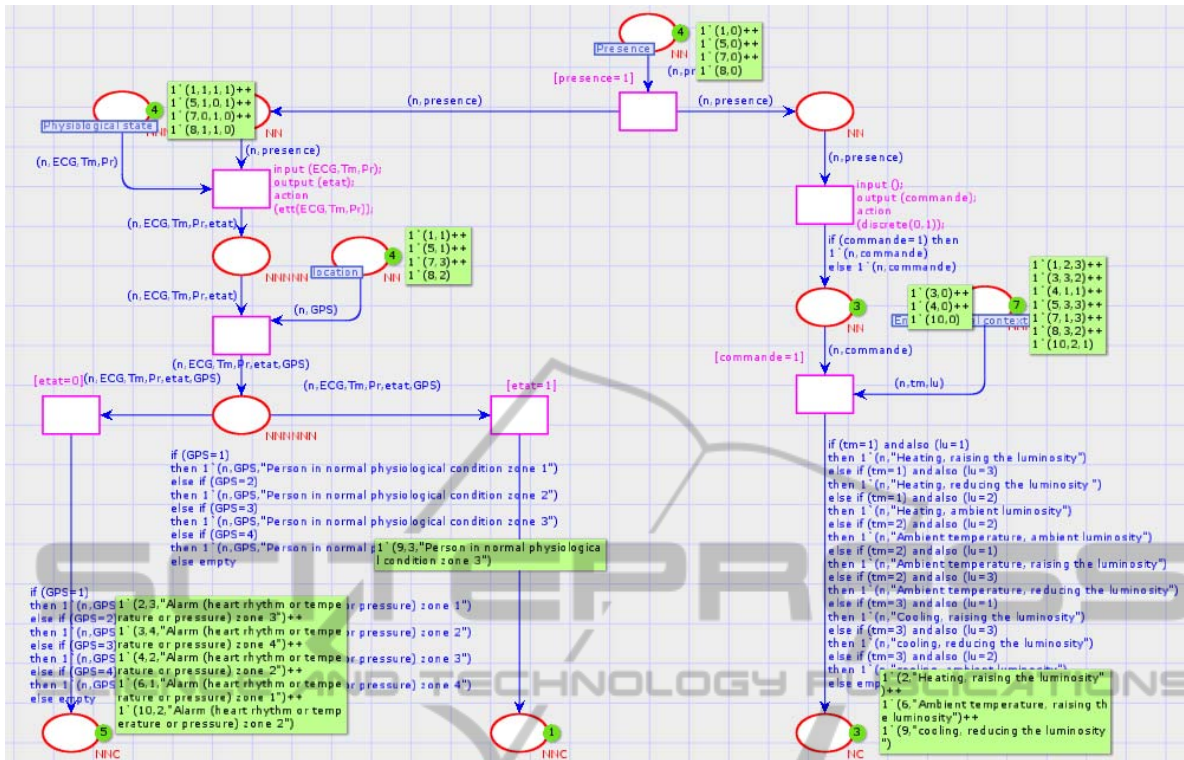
4
1`(1,0)++
1`(5,0)++
1`(7,0)++
1`(8,0)
Presence
NN
(n,pr
[presence=1]
(n,presence)
(n,presence)
NN
4
1`(1,1,1,1)++
1`(5,1,0,1)++
1`(7,0,1,0)++
1`(8,1,1,0)
Physiological state
NN
(n,presence)
(n,ECG,Tm,Pr)
input (ECG,Tm,Pr);
output (etat);
action
(ett(ECG,Tm,Pr));
(n,presence)
input ();
output (commande);
action
(discrete(0,1));
(n,ECG,Tm,Pr,etat)
NNNNN
4
1`(1,1)++
1`(5,1)++
1`(7,3)++
1`(8,2)
location
NN
if (commande=1) then
1`(n,commande)
else 1`(n,commande)
(n,ECG,Tm,Pr,etat)
(n,GPS)
3
NN
1`(3,0)++
1`(4,0)++
1`(10,0)
7
En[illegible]l context
1`(1,2,3)++
1`(3,3,2)++
1`(4,1,1)++
1`(5,3,3)++
1`(7,1,3)++
1`(8,3,2)++
1`(10,2,1)
[commande=1]
(n,commande)
(n,ECG,Tm,Pr,etat,GPS)
[etat=0](n,ECG,Tm,Pr,etat,GPS)
(n,ECG,Tm,Pr,etat,GPS)
[etat=1]
(n,tm,lu)
NNNNNN
if (GPS=1)
then 1`(n,GPS,"Person in normal physiological condition zone 1")
else if (GPS=2)
then 1`(n,GPS,"Person in normal physiological condition zone 2")
else if (GPS=3)
then 1`(n,GPS,"Person in normal physiological condition zone 3")
else if (GPS=4)
then 1`(n,GPS,"Person in normal p
else empty
1`(9,3,"Person in normal physiological condition zone 3")
if (tm=1) andalso (lu=1)
then 1`(n,"Heating, raising the luminosity")
else if (tm=1) andalso (lu=3)
then 1`(n,"Heating, reducing the luminosity ")
else if (tm=1) andalso (lu=2)
then 1`(n,"Heating, ambient luminosity")
else if (tm=2) andalso (lu=2)
then 1`(n,"Ambient temperature, ambient luminosity")
else if (tm=2) andalso (lu=1)
then 1`(n,"Ambient temperature, raising the luminosity")
else if (tm=2) andalso (lu=3)
then 1`(n,"Ambient temperature, reducing the luminosity")
else if (tm=3) andalso (lu=1)
then 1`(n,"Cooling, raising the luminosity")
else if (tm=3) andalso (lu=3)
then 1`(n,"cooling, reducing the luminosity")
else if (tm=3) andalso (lu=2)
then 1`(n,"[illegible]
else emp
if (GPS=1)
then 1`(n,GPS
else if (GPS=2)
then 1`(n,GPS
else if (GPS=3)
then 1`(n,GPS
else if (GPS=4)
then 1`(n,GPS
else empty
1`(2,3,"Alarm (heart rhythm or temperature or pressure) zone 3")++
1`(3,4,"Alarm (heart rhythm or temperature or pressure) zone 4")++
1`(4,2,"Alarm (heart rhythm or temperature or pressure) zone 2")++
1`(6,1,"Alarm (heart rhythm or temperature or pressure) zone 1")++
1`(10,2,"Alarm (heart rhythm or temperature or pressure) zone 2")
zone 1")
zone 2")
zone 3")
zone 4")
1`(2,"Heating, raising the luminosity")++
1`(6,"Ambient temperature, raising the luminosity")++
1`(9,"cooling, reducing the luminosity")
5
NNC
1
NNC
3
NC